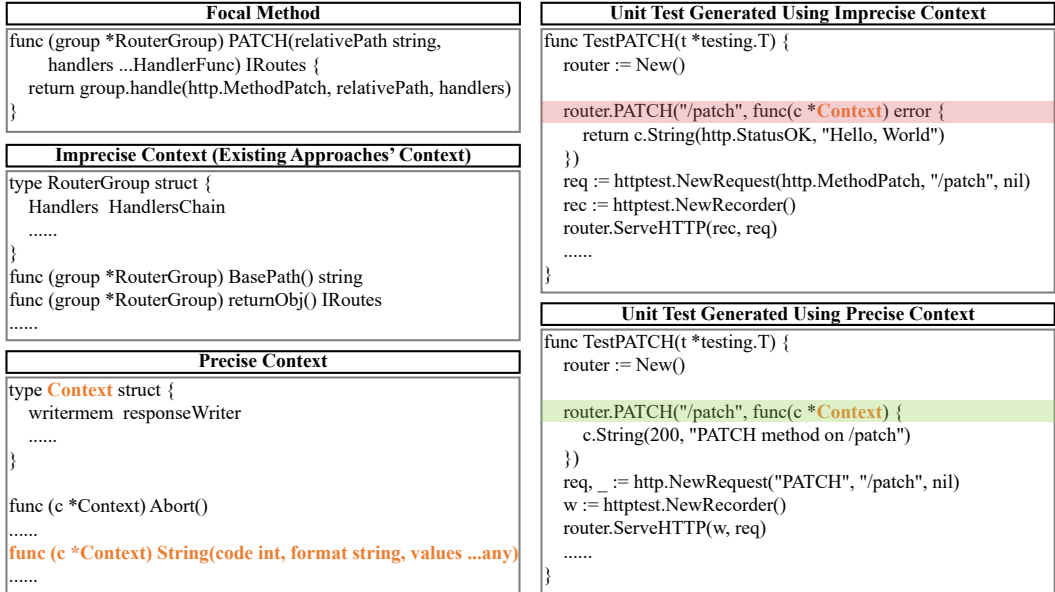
Focal Method

func (group *RouterGroup) PATCH(relativePath string,
handlers ...HandlerFunc) IRoutes {
return group.handle(http.MethodPatch, relativePath, handlers)
}

Imprecise Context (Existing Approaches' Context)

type RouterGroup struct {
Handlers HandlersChain
......
}
func (group *RouterGroup) BasePath() string
func (group *RouterGroup) returnObj() IRoutes
......

Precise Context

type Context struct {
writermem responseWriter
......
}

func (c *Context) Abort()
......
func (c *Context) String(code int, format string, values ...any)
......

Unit Test Generated Using Imprecise Context

func TestPATCH(t *testing.T) {
router := New()

router.PATCH("/patch", func(c *Context) error {
return c.String(http.StatusOK, "Hello, World")
})
req := httptest.NewRequest(http.MethodPatch, "/patch", nil)
rec := httptest.NewRecorder()
router.ServeHTTP(rec, req)
......
}

Unit Test Generated Using Precise Context

func TestPATCH(t *testing.T) {
router := New()

router.PATCH("/patch", func(c *Context) {
c.String(200, "PATCH method on /patch")
})
req, _ := http.NewRequest("PATCH", "/patch", nil)
w := httptest.NewRecorder()
router.ServeHTTP(w, req)
......
}